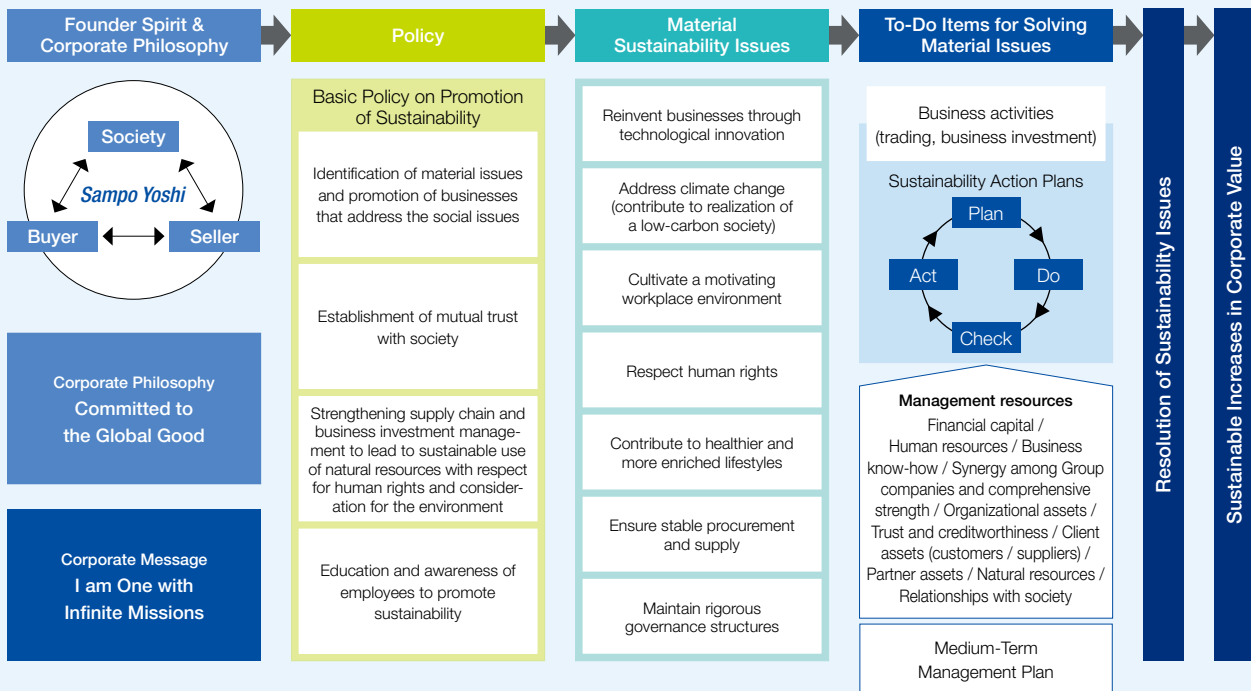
Founder Spirit & Corporate Philosophy

Policy

Material Sustainability Issues

To-Do Items for Solving Material Issues

Society

Sampo Yoshi

Buyer

Seller

Corporate Philosophy
Committed to the Global Good

Corporate Message
I am One with Infinite Missions

Basic Policy on Promotion of Sustainability

Identification of material issues and promotion of businesses that address the social issues

Establishment of mutual trust with society

Strengthening supply chain and business investment management to lead to sustainable use of natural resources with respect for human rights and consideration for the environment

Education and awareness of employees to promote sustainability

Reinvent businesses through technological innovation

Address climate change (contribute to realization of a low-carbon society)

Cultivate a motivating workplace environment

Respect human rights

Contribute to healthier and more enriched lifestyles

Ensure stable procurement and supply

Maintain rigorous governance structures

Business activities (trading, business investment)

Sustainability Action Plans

Plan

Do

Check

Act

Management resources
Financial capital / Human resources / Business know-how / Synergy among Group companies and comprehensive strength / Organizational assets / Trust and creditworthiness / Client assets (customers / suppliers) / Partner assets / Natural resources / Relationships with society

Medium-Term Management Plan

Resolution of Sustainability Issues

Sustainable Increases in Corporate Value